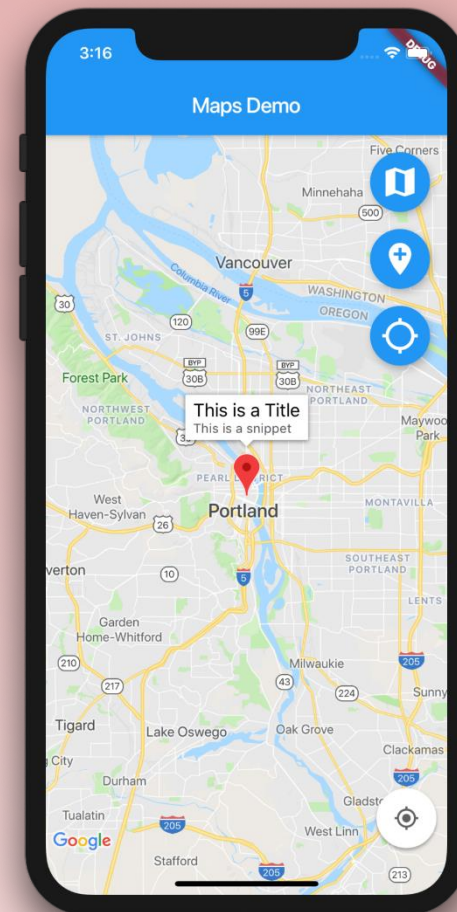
3:16

DEBUG

Maps Demo

Five Corners
Minnehaha
500
Vancouver
5
Columbia River
WASHINGTON
OREGON
30
120
ST. JOHNS
99E
BYP
30B
BYP
30B
Forest Park
NORTHEAST PORTLAND
NORTHWEST PORTLAND
This is a Title
This is a snippet
Maywood Park
PEARL DISTRICT
West Haven-Sylvan
26
Portland
MONTAVILLA
SOUTHEAST PORTLAND
verton
10
5
LENTS
Garden Home-Whitford
210
205
217
Milwaukie
43
224
Sunny
Tigard
Lake Oswego
Oak Grove
Clackamas
City
205
Durham
Gladsto
Tualatin
205
West Linn
Google
Stafford
205
213